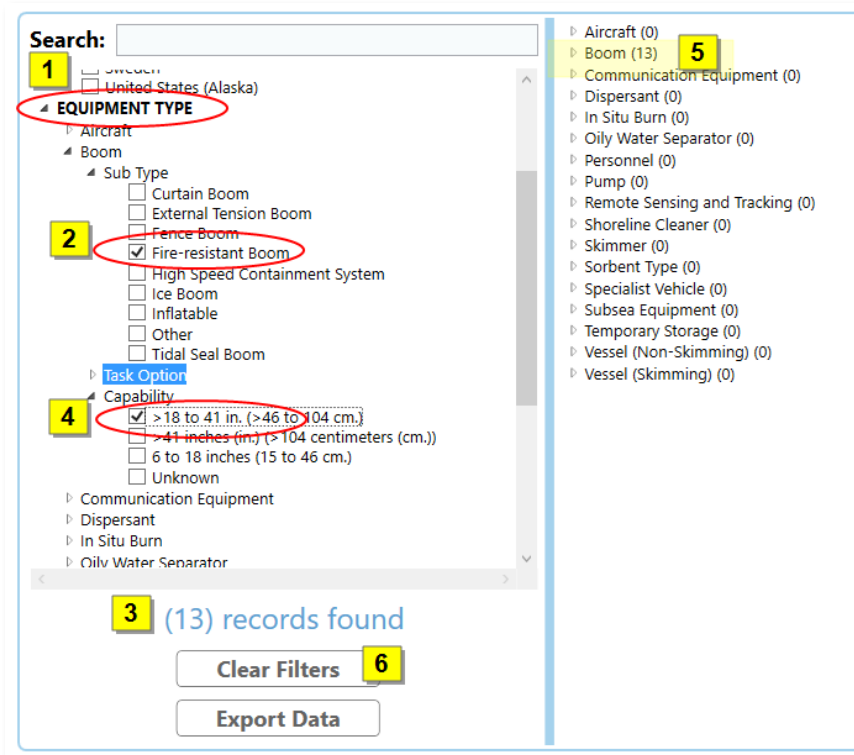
Search:

1

Sweden

United States (Alaska)

EQUIPMENT TYPE

Aircraft

Boom

Sub Type

Curtain Boom

External Tension Boom

Fence Boom

2

Fire-resistant Boom

High Speed Containment System

Ice Boom

Inflatable

Other

Tidal Seal Boom

Task Option

Capability

4

>18 to 41 in. (>46 to 104 cm.)

>41 inches (in.) (>104 centimeters (cm.))

6 to 18 inches (15 to 46 cm.)

Unknown

Communication Equipment

Dispersant

In Situ Burn

Oily Water Separator

3

(13) records found

Clear Filters

6

Export Data

Aircraft (0)

Boom (13)

5

Communication Equipment (0)

Dispersant (0)

In Situ Burn (0)

Oily Water Separator (0)

Personnel (0)

Pump (0)

Remote Sensing and Tracking (0)

Shoreline Cleaner (0)

Skimmer (0)

Sorbent Type (0)

Specialist Vehicle (0)

Subsea Equipment (0)

Temporary Storage (0)

Vessel (Non-Skimming) (0)

Vessel (Skimming) (0)